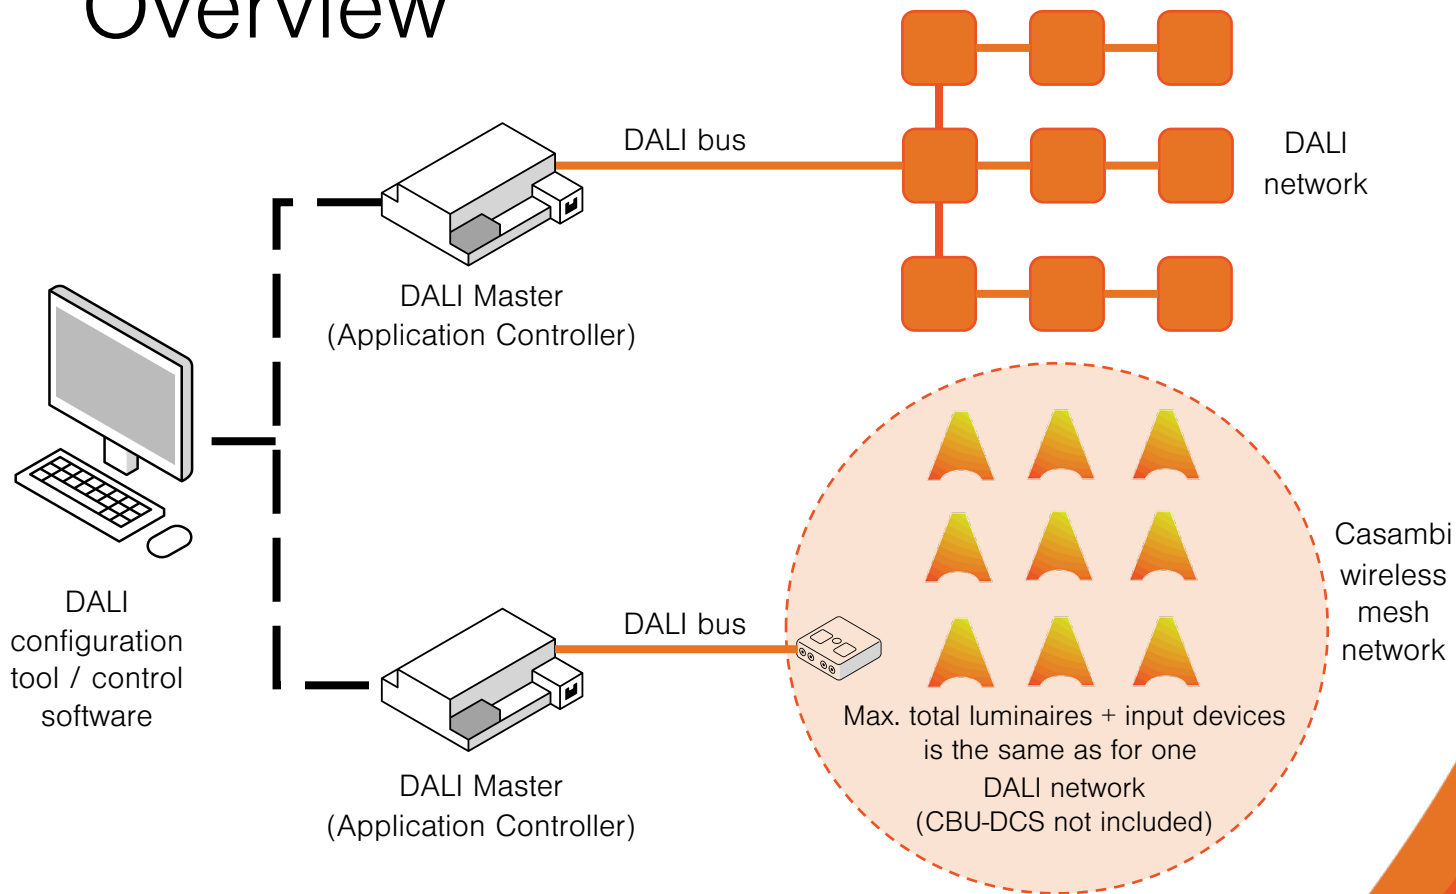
Overview

DALI bus

DALI network

DALI Master
(Application Controller)

DALI configuration tool / control software

Casambi wireless mesh network

DALI bus

Max. total luminaires + input devices is the same as for one DALI network
(CBU-DCS not included)

DALI Master
(Application Controller)